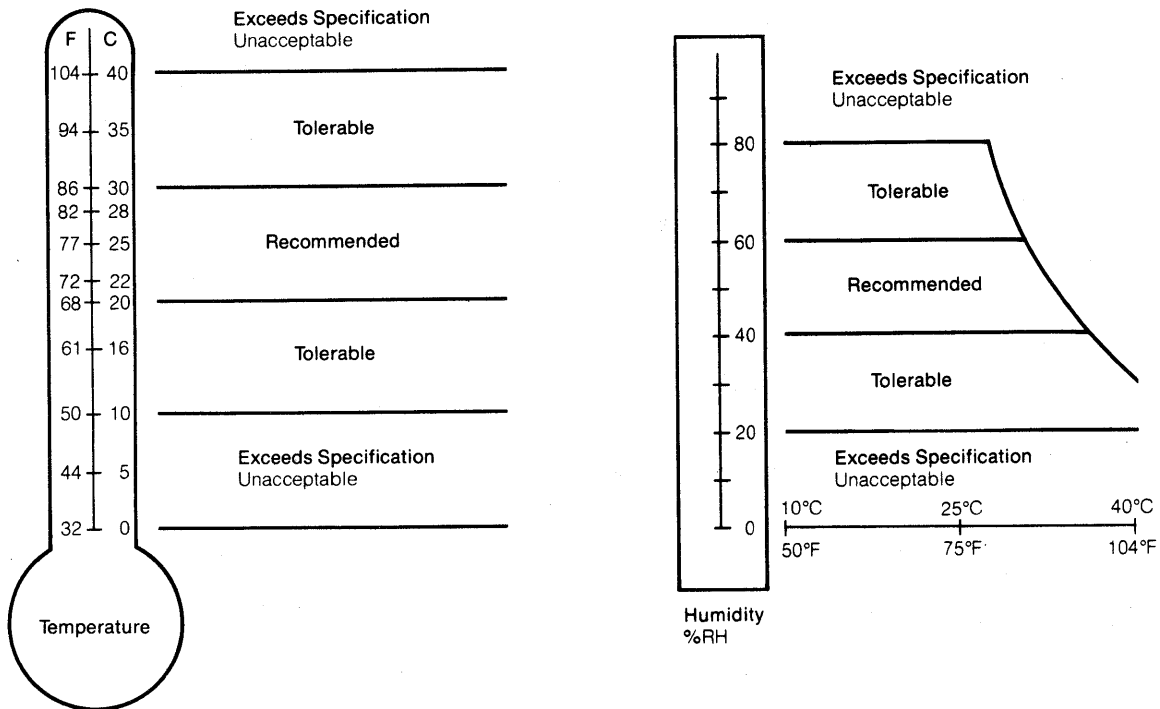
F C

Exceeds Specification
Unacceptable

104 40

Tolerable

94 35

86 30
82 28

Recommended

77 25

72 22
68 20

Tolerable

61 16

50 10

Exceeds Specification
Unacceptable

44 5

32 0

Temperature

Exceeds Specification
Unacceptable

80

Tolerable

60

Recommended

40

Tolerable

20

Exceeds Specification
Unacceptable

0

10°C 25°C 40°C
50°F 75°F 104°F

Humidity
%RH